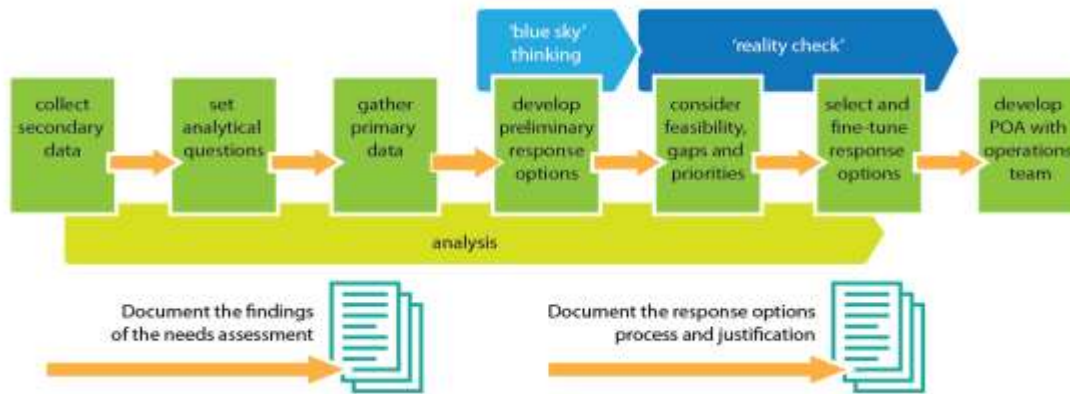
'blue sky' thinking

'reality check'

collect secondary data

set analytical questions

gather primary data

develop preliminary response options

consider feasibility, gaps and priorities

select and fine-tune response options

develop POA with operations team

analysis

Document the findings of the needs assessment

Document the response options process and justification